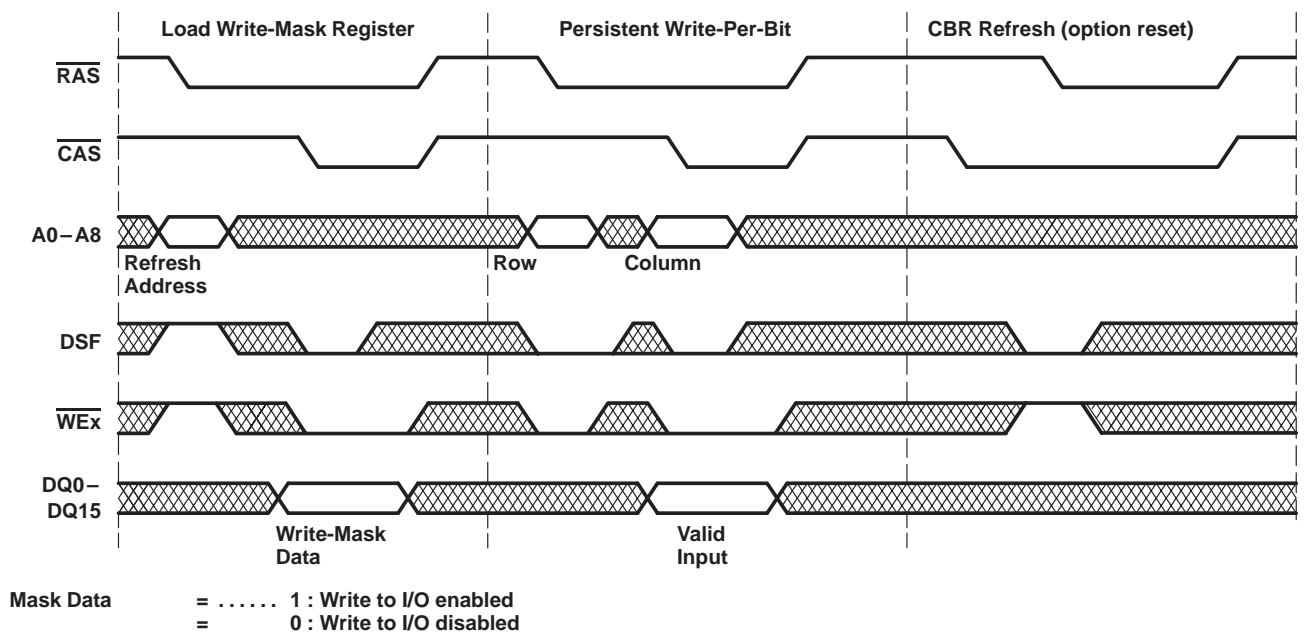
Load Write-Mask Register

Persistent Write-Per-Bit

CBR Refresh (option reset)

$\overline{RAS}$

$\overline{CAS}$

A0 – A8

Refresh Address

Row

Column

DSF

$\overline{WEx}$

DQ0 – DQ15

Write-Mask Data

Valid Input

Mask Data = . . . . . . 1 : Write to I/O enabled
= 0 : Write to I/O disabled